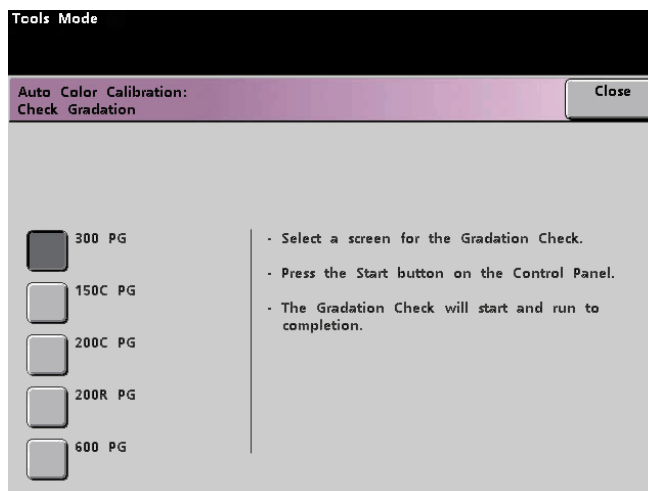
Tools Mode

Auto Color Calibration:
Check Gradation

Close

300 PG

150C PG

200C PG

200R PG

600 PG

- Select a screen for the Gradation Check.

- Press the Start button on the Control Panel.

- The Gradation Check will start and run to completion.